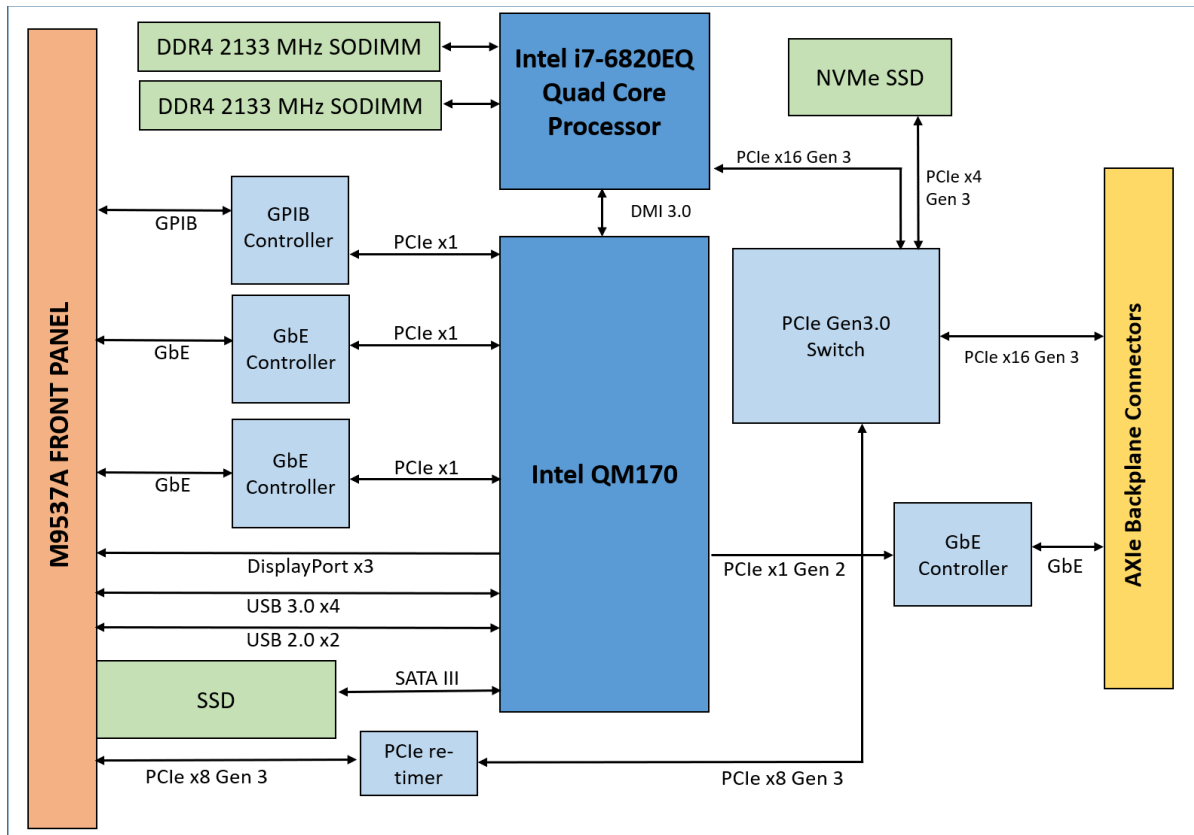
M9537A FRONT PANEL

DDR4 2133 MHz SODIMM

DDR4 2133 MHz SODIMM

Intel i7-6820EQ Quad Core Processor

NVMe SSD

PCIe x16 Gen 3

PCIe x4 Gen 3

DMI 3.0

GPIB

GPIB Controller

PCIe x1

GbE

GbE Controller

PCIe x1

PCIe Gen3.0 Switch

PCIe x16 Gen 3

AXIe Backplane Connectors

GbE

GbE Controller

PCIe x1

Intel QM170

DisplayPort x3

PCIe x1 Gen 2

GbE Controller

GbE

USB 3.0 x4

USB 2.0 x2

SATA III

SSD

PCIe re-timer

PCIe x8 Gen 3

PCIe x8 Gen 3